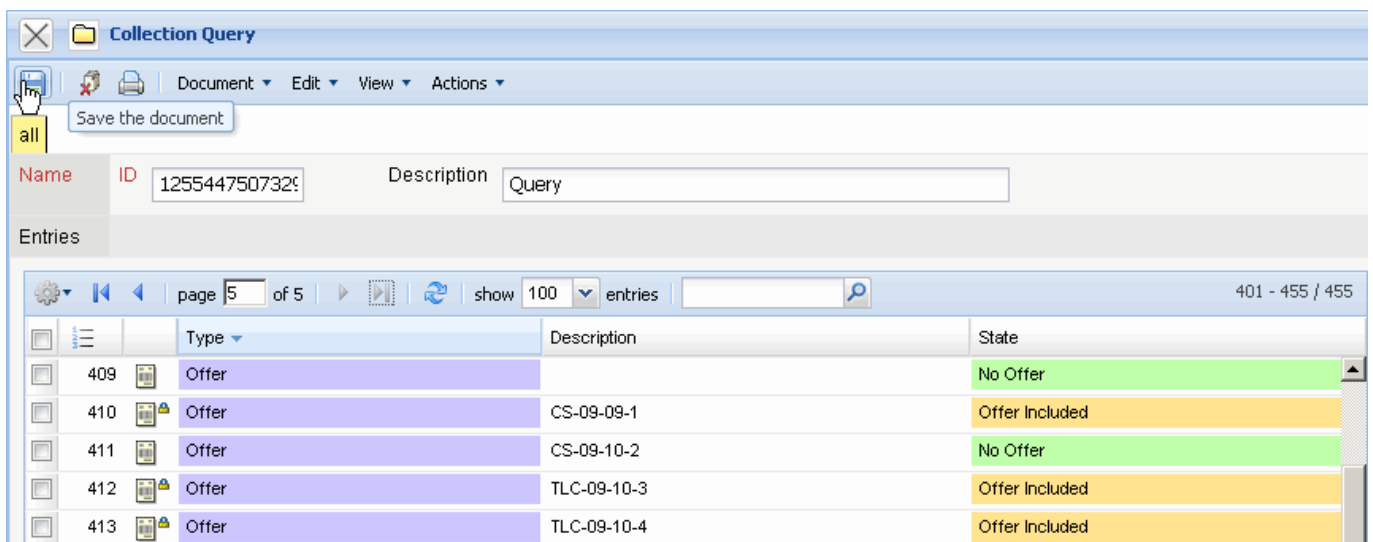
Collection Query

Document ▾ Edit ▾ View ▾ Actions ▾

Save the document

all

Name ID 125544750732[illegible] Description Query

Entries

page 5 of 5 show 100 entries 401 - 455 / 455

| | | | Type | Description | State |
|---|---|---|---|---|---|
| | 409 | | Offer | | No Offer |
| | 410 | | Offer | CS-09-09-1 | Offer Included |
| | 411 | | Offer | CS-09-10-2 | No Offer |
| | 412 | | Offer | TLC-09-10-3 | Offer Included |
| | 413 | | Offer | TLC-09-10-4 | Offer Included |